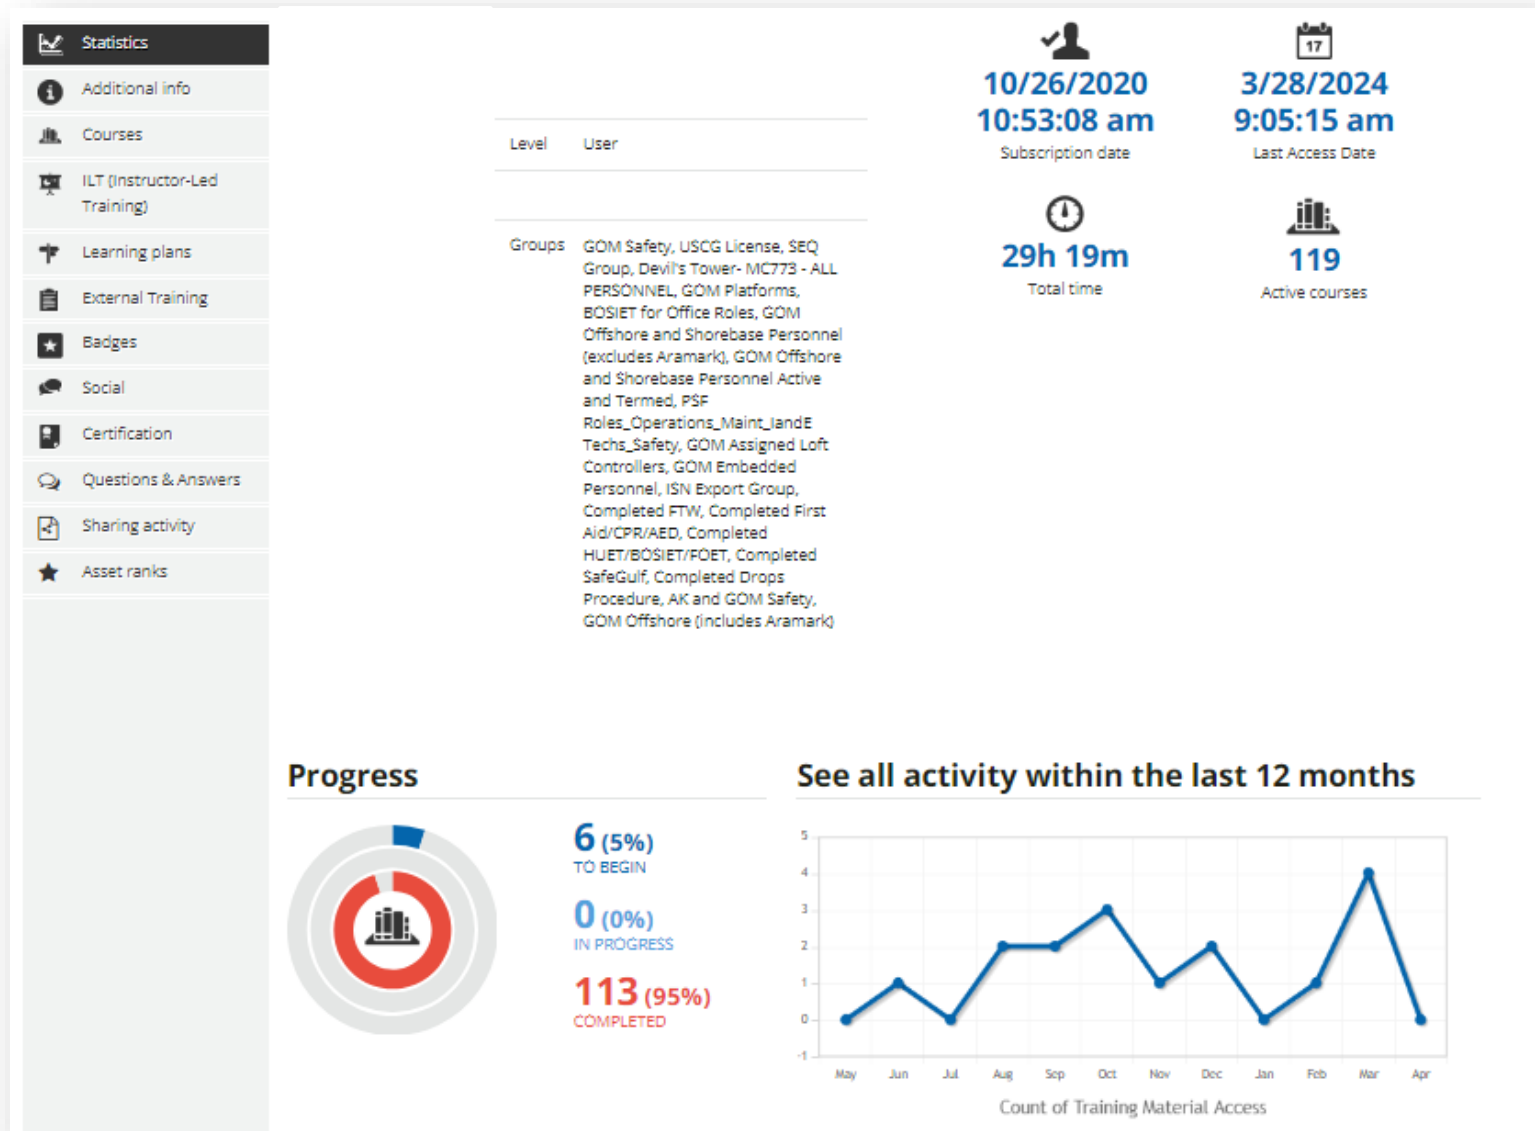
Statistics
Additional info
Courses
ILT (Instructor-Led Training)
Learning plans
External Training
Badges
Social
Certification
Questions & Answers
Sharing activity
Asset ranks

| Level | User |
|---|---|
| Groups | GOM Safety, USCG License, SEQ Group, Devil's Tower- MC773 - ALL PERSONNEL, GOM Platforms, BOSIET for Office Roles, GOM Offshore and Shorebase Personnel (excludes Aramark), GOM Offshore and Shorebase Personnel Active and Termed, PSF Roles_Operations_Maint_IandE Techs_Safety, GOM Assigned Loft Controllers, GOM Embedded Personnel, ISN Export Group, Completed FTW, Completed First Aid/CPR/AED, Completed HUET/BOSIET/FOET, Completed SafeGulf, Completed Drops Procedure, AK and GOM Safety, GOM Offshore (includes Aramark) |

17

10/26/2020 10:53:08 am
Subscription date

3/28/2024 9:05:15 am
Last Access Date

29h 19m
Total time

119
Active courses

Progress

6 (5%)
TO BEGIN

0 (0%)
IN PROGRESS

113 (95%)
COMPLETED

See all activity within the last 12 months

5
4
3
2
1
0
-1

May Jun Jul Aug Sep Oct Nov Dec Jan Feb Mar Apr

Count of Training Material Access